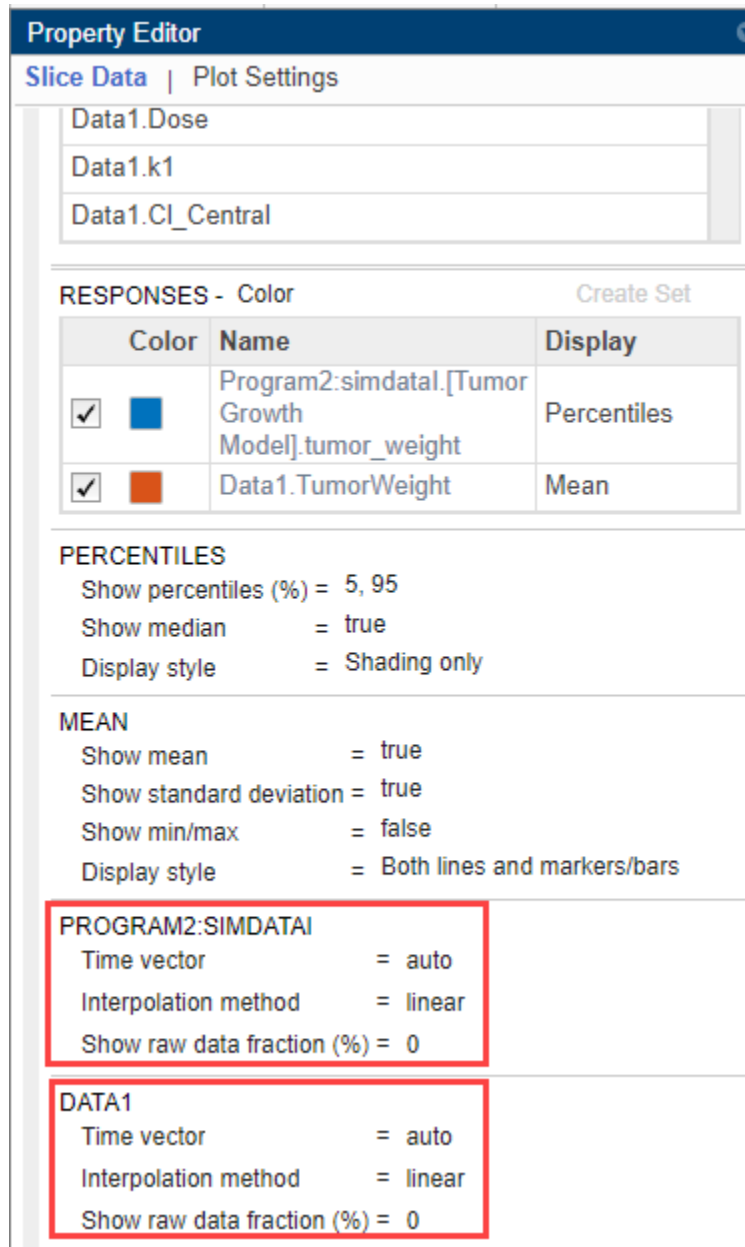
Property Editor

Slice Data | Plot Settings

Data1.Dose

Data1.k1

Data1.Cl_Central

RESPONSES - Color

Create Set

| | Color | Name | Display |
|---|---|---|---|
| ✓ | | Program2:simdataI.[Tumor Growth Model].tumor_weight | Percentiles |
| ✓ | | Data1.TumorWeight | Mean |

PERCENTILES

Show percentiles (%) = 5, 95

Show median = true

Display style = Shading only

MEAN

Show mean = true

Show standard deviation = true

Show min/max = false

Display style = Both lines and markers/bars

PROGRAM2:SIMDATAI

Time vector = auto

Interpolation method = linear

Show raw data fraction (%) = 0

DATA1

Time vector = auto

Interpolation method = linear

Show raw data fraction (%) = 0